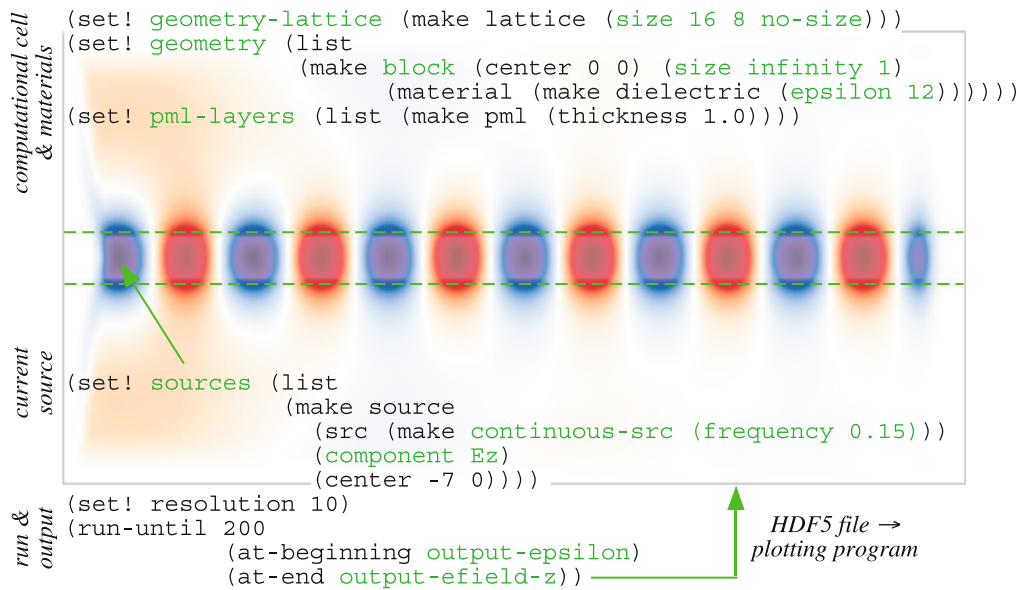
computational cell & materials

(set! geometry-lattice (make lattice (size 16 8 no-size)))
(set! geometry (list
(make block (center 0 0) (size infinity 1)
(material (make dielectric (epsilon 12))))))
(set! pml-layers (list (make pml (thickness 1.0))))

current source

(set! sources (list
(make source
(src (make continuous-src (frequency 0.15)))
(component Ez)
(center -7 0))))

run & output

(set! resolution 10)
(run-until 200
(at-beginning output-epsilon)
(at-end output-efield-z))

HDF5 file → plotting program